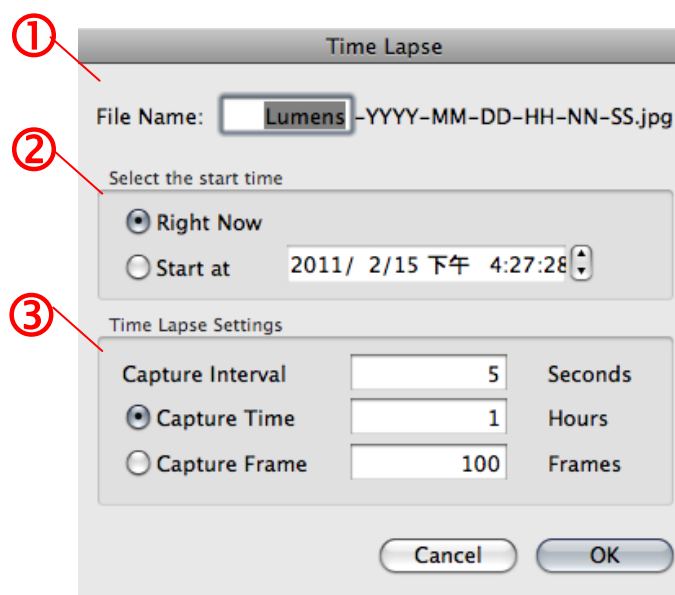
①
Time Lapse

File Name: Lumens -YYYY-MM-DD-HH-NN-SS.jpg

②
Select the start time

Right Now

Start at 2011/ 2/15 下午 4:27:28

③
Time Lapse Settings

| Capture Interval | 5 | Seconds |
|---|---|---|
| Capture Time | 1 | Hours |
| Capture Frame | 100 | Frames |

Cancel OK